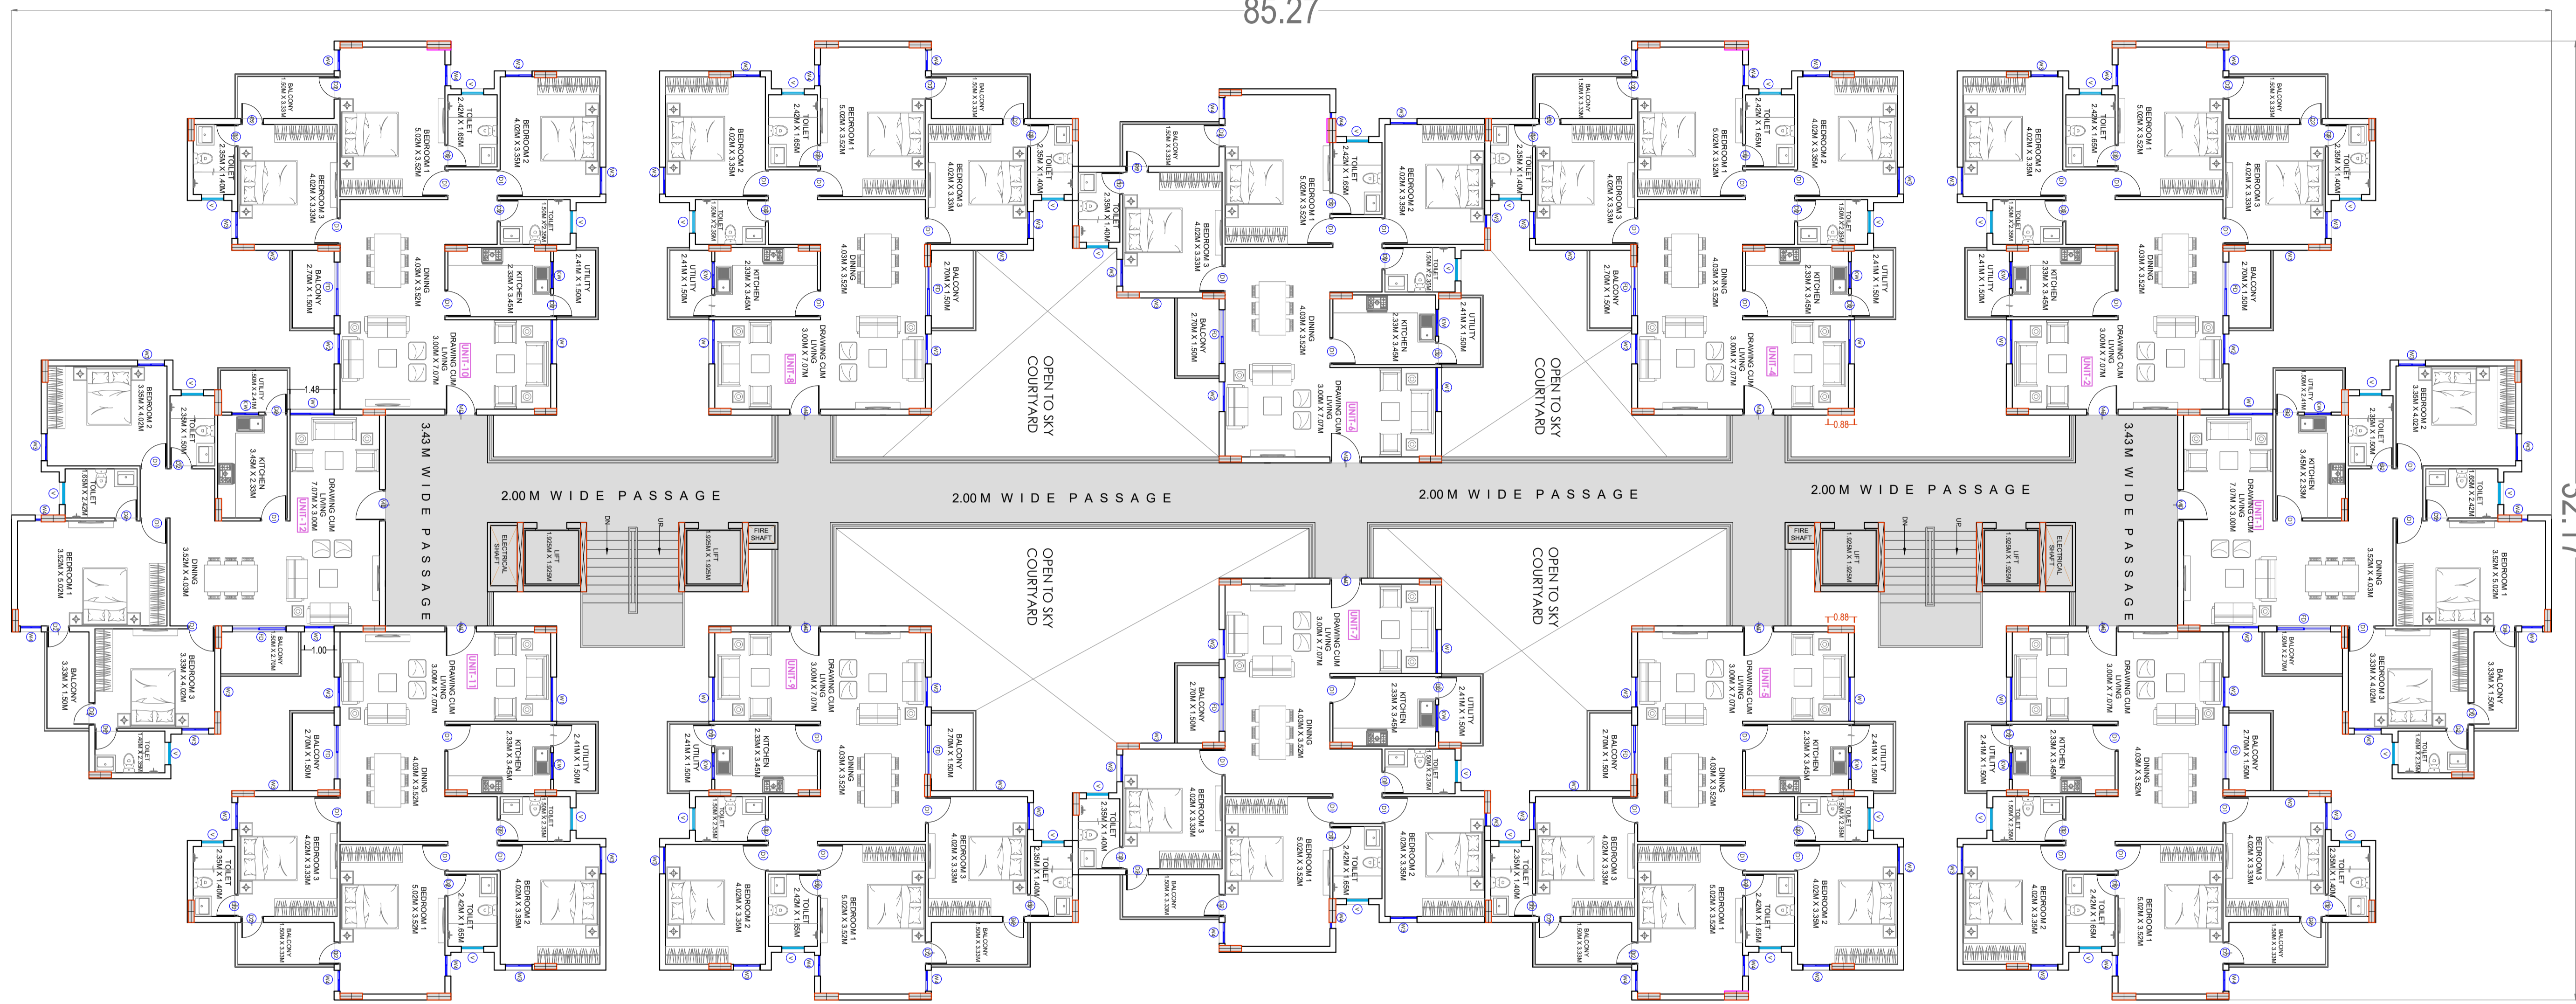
85.27

52.17

UNIT-10
UNIT-8
UNIT-6
UNIT-4
UNIT-2
UNIT-12
UNIT-11
UNIT-1
UNIT-9
UNIT-7
UNIT-5
UNIT-3

BEDROOM 1
5.02M X 3.52M
BEDROOM 2
4.02M X 3.35M
BEDROOM 3
4.02M X 3.35M
TOILET
2.42M X 1.65M
TOILET
2.35M X 1.40M
TOILET
1.50M X 2.35M
BALCONY
1.50M X 3.35M
BALCONY
2.70M X 1.50M
DINING
4.03M X 3.52M
KITCHEN
2.33M X 3.45M
UTILITY
2.41M X 1.50M
DRAWING CUM LIVING
3.00M X 7.07M

BEDROOM 2
3.35M X 4.02M
BEDROOM 1
3.52M X 5.02M
BEDROOM 3
3.35M X 4.02M
KITCHEN
3.45M X 2.33M
DRAWING CUM LIVING
7.07M X 3.00M
DINING
3.52M X 4.03M
BALCONY
3.35M X 1.50M
BALCONY
1.50M X 2.70M
UTILITY
1.50M X 2.41M
TOILET
2.35M X 1.50M
TOILET
1.65M X 2.42M

1.48
1.00
0.88

3.43 M WIDE PASSAGE
2.00 M WIDE PASSAGE
2.00 M WIDE PASSAGE
2.00 M WIDE PASSAGE
2.00 M WIDE PASSAGE
3.43 M WIDE PASSAGE

OPEN TO SKY COURTYARD
OPEN TO SKY COURTYARD
OPEN TO SKY COURTYARD
OPEN TO SKY COURTYARD

ELECTRICAL SHAFT
LIFT
1.92M X 1.92M
DN
UP
FIRE SHAFT
FIRE SHAFT
ELECTRICAL SHAFT